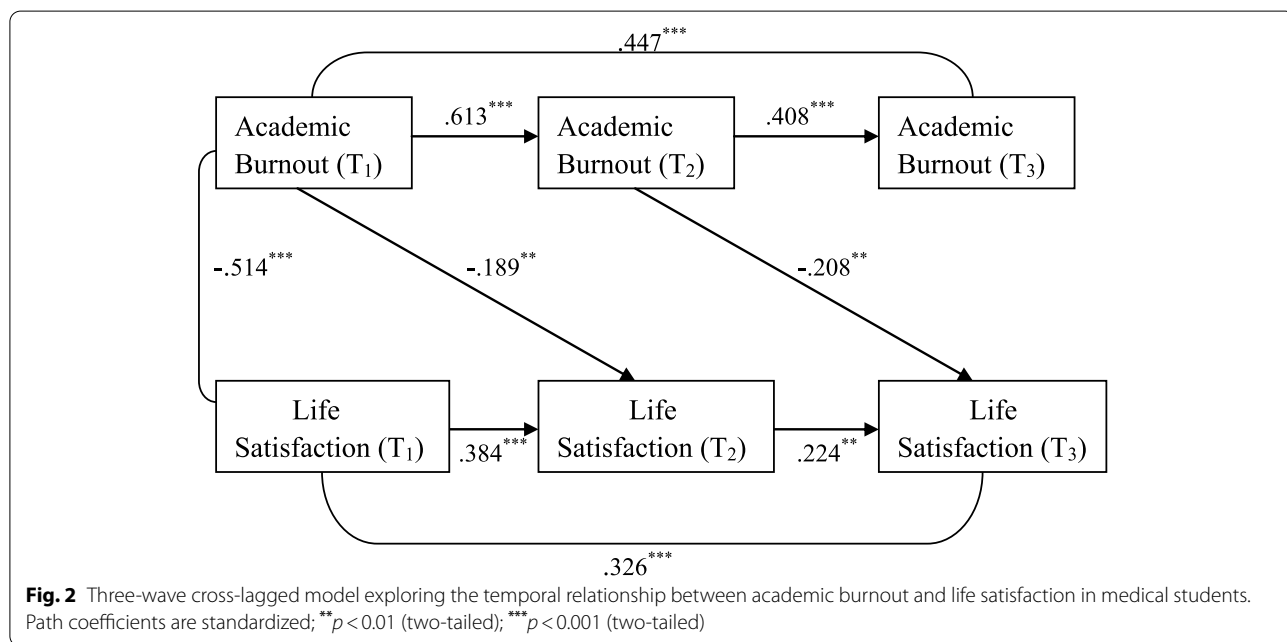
$.447^{***}$

Academic Burnout ($T_1$)

$.613^{***}$

Academic Burnout ($T_2$)

$.408^{***}$

Academic Burnout ($T_3$)

$-.514^{***}$

$-.189^{**}$

$-.208^{**}$

Life Satisfaction ($T_1$)

$.384^{***}$

Life Satisfaction ($T_2$)

$.224^{**}$

Life Satisfaction ($T_3$)

$.326^{***}$

**Fig. 2** Three-wave cross-lagged model exploring the temporal relationship between academic burnout and life satisfaction in medical students. Path coefficients are standardized; $^{**}p < 0.01$ (two-tailed); $^{***}p < 0.001$ (two-tailed)